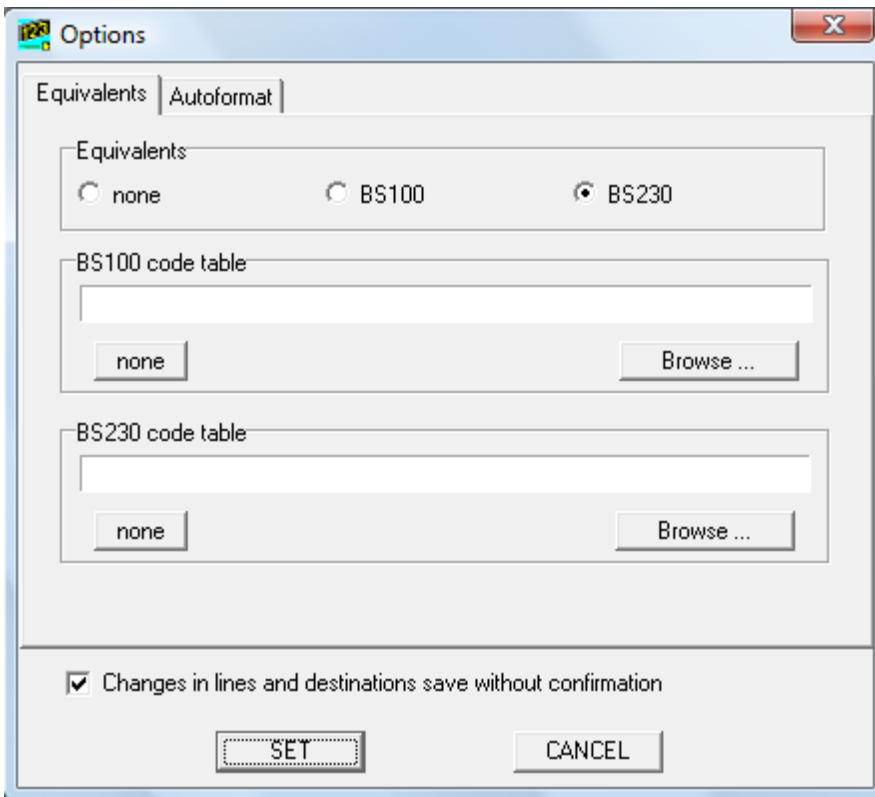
Options

Equivalents | Autoformat

Equivalents
none BS100 BS230

BS100 code table
none Browse ...

BS230 code table
none Browse ...

Changes in lines and destinations save without confirmation

SET CANCEL